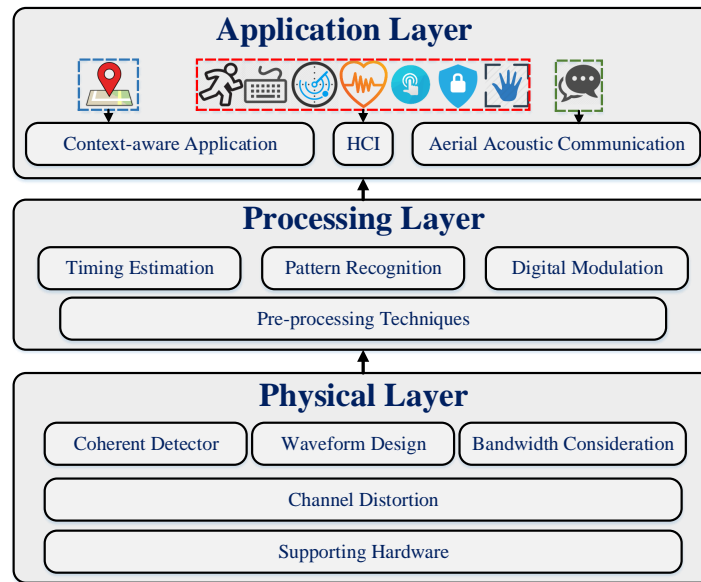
Application Layer

Context-aware Application

HCI

Aerial Acoustic Communication

Processing Layer

Timing Estimation

Pattern Recognition

Digital Modulation

Pre-processing Techniques

Physical Layer

Coherent Detector

Waveform Design

Bandwidth Consideration

Channel Distortion

Supporting Hardware